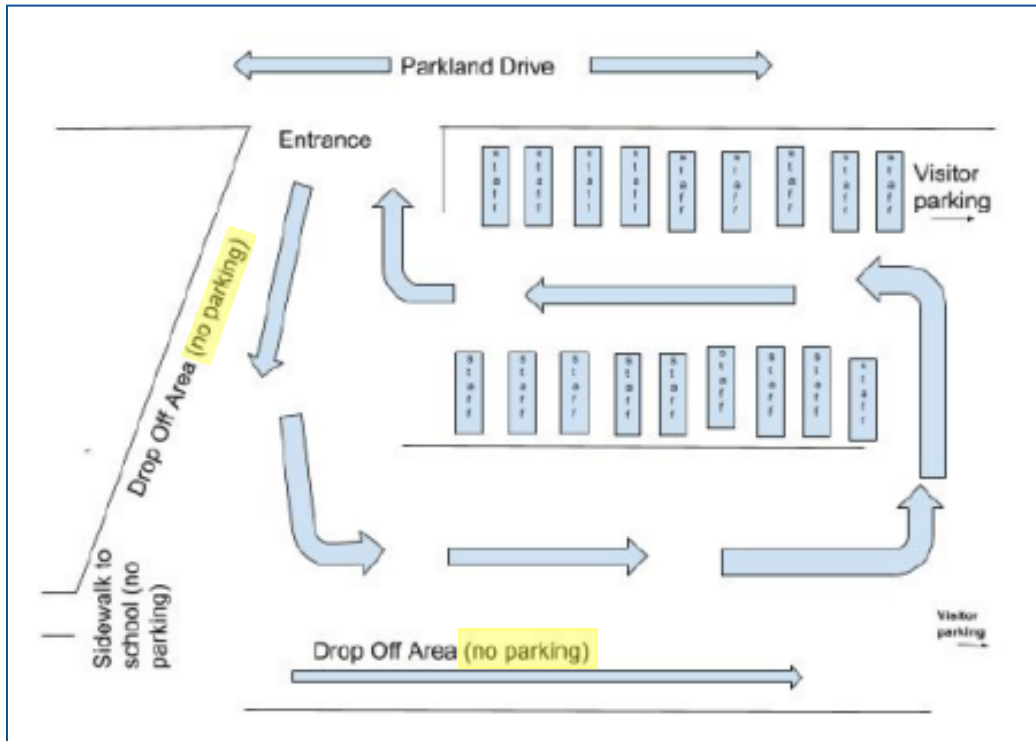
Parkland Drive

Entrance

staff staff staff staff staff staff staff staff staff

Visitor parking

Drop Off Area (no parking)

staff staff staff staff staff staff staff staff staff

Sidewalk to school (no parking)

Visitor parking

Drop Off Area (no parking)